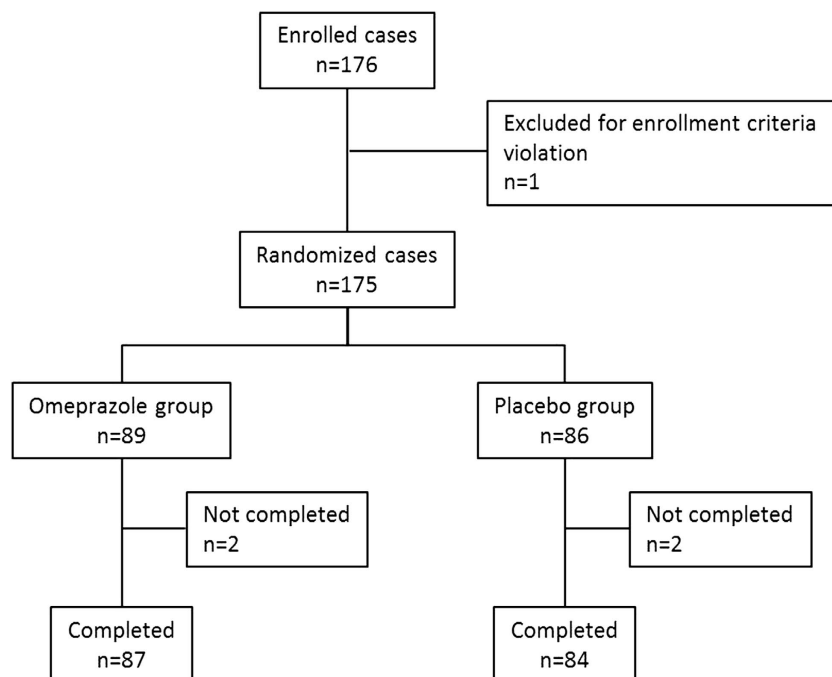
Enrolled cases
n=176

Excluded for enrollment criteria violation
n=1

Randomized cases
n=175

Omeprazole group
n=89

Placebo group
n=86

Not completed
n=2

Not completed
n=2

Completed
n=87

Completed
n=84